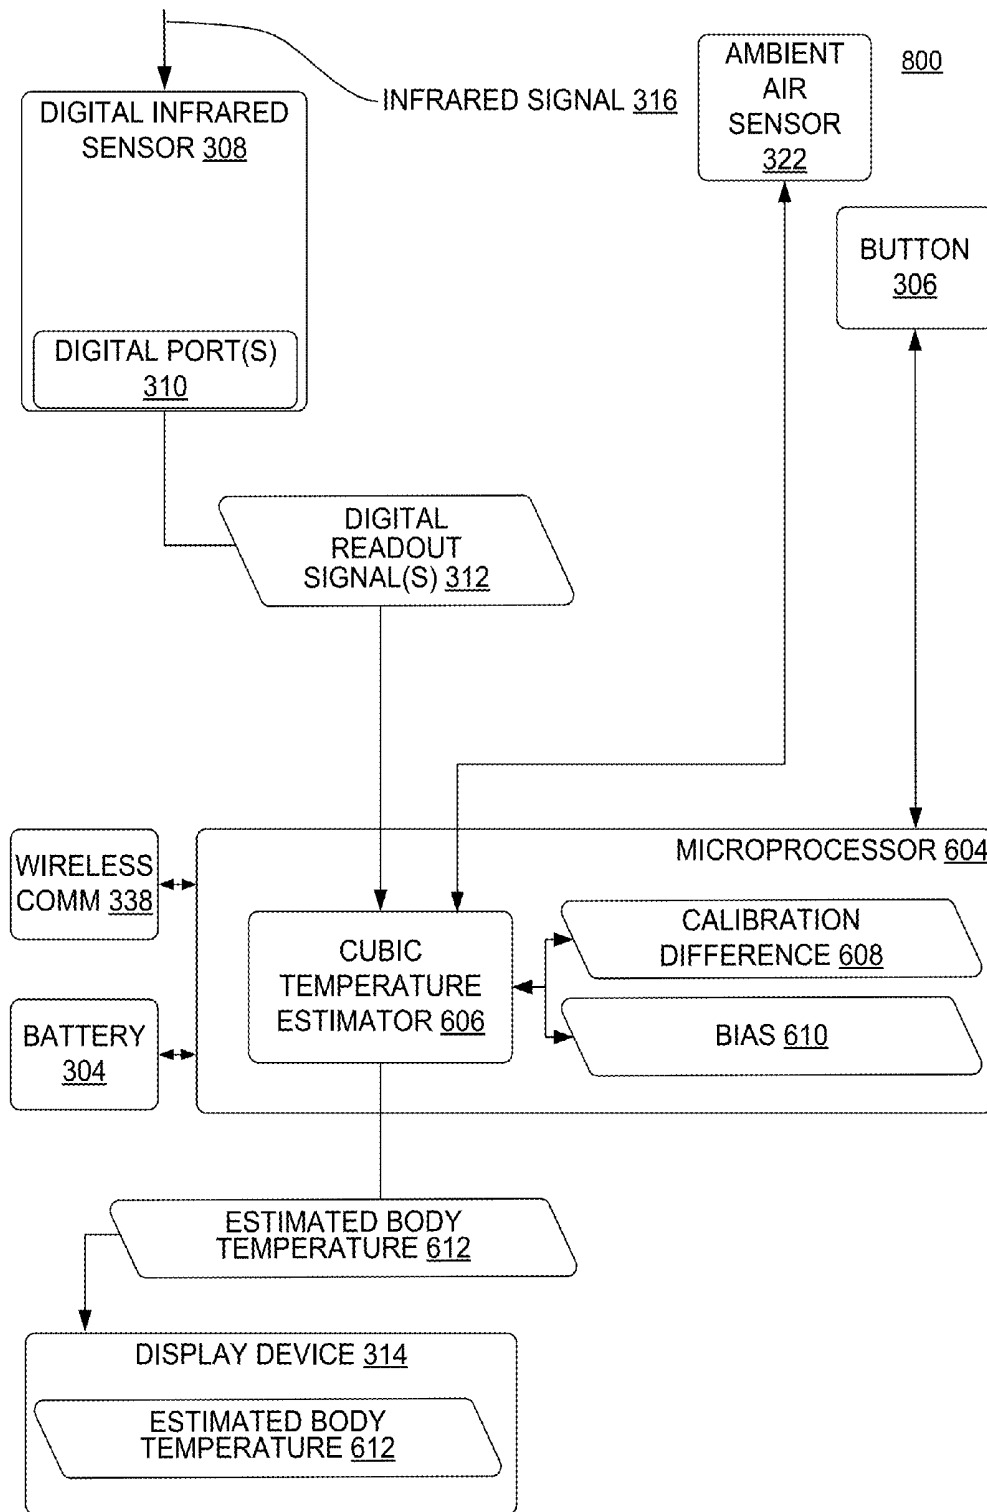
DIGITAL INFRARED SENSOR 308

INFRARED SIGNAL 316

AMBIENT AIR SENSOR 322

800

BUTTON 306

DIGITAL PORT(S) 310

DIGITAL READOUT SIGNAL(S) 312

WIRELESS COMM 338

MICROPROCESSOR 604

CUBIC TEMPERATURE ESTIMATOR 606

CALIBRATION DIFFERENCE 608

BIAS 610

BATTERY 304

ESTIMATED BODY TEMPERATURE 612

DISPLAY DEVICE 314

ESTIMATED BODY TEMPERATURE 612